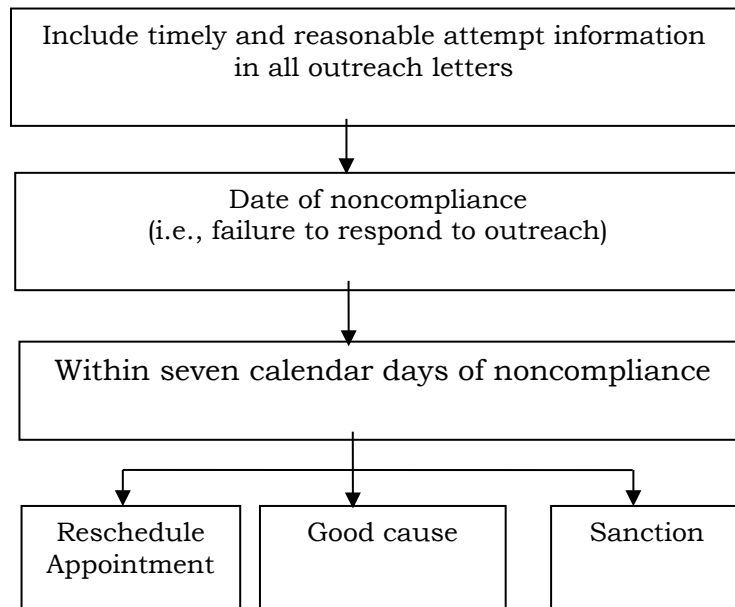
Include timely and reasonable attempt information in all outreach letters

Date of noncompliance
(i.e., failure to respond to outreach)

Within seven calendar days of noncompliance

Reschedule Appointment

Good cause

Sanction